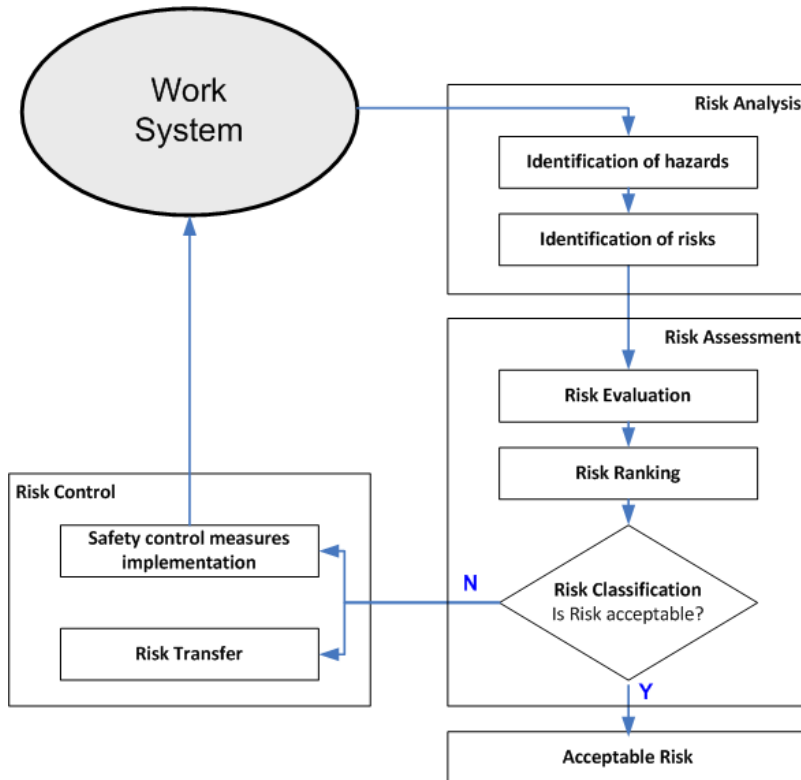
Work System

Risk Analysis

Identification of hazards

Identification of risks

Risk Assessment

Risk Evaluation

Risk Ranking

Risk Classification
Is Risk acceptable?

N

Y

Acceptable Risk

Risk Control

Safety control measures implementation

Risk Transfer